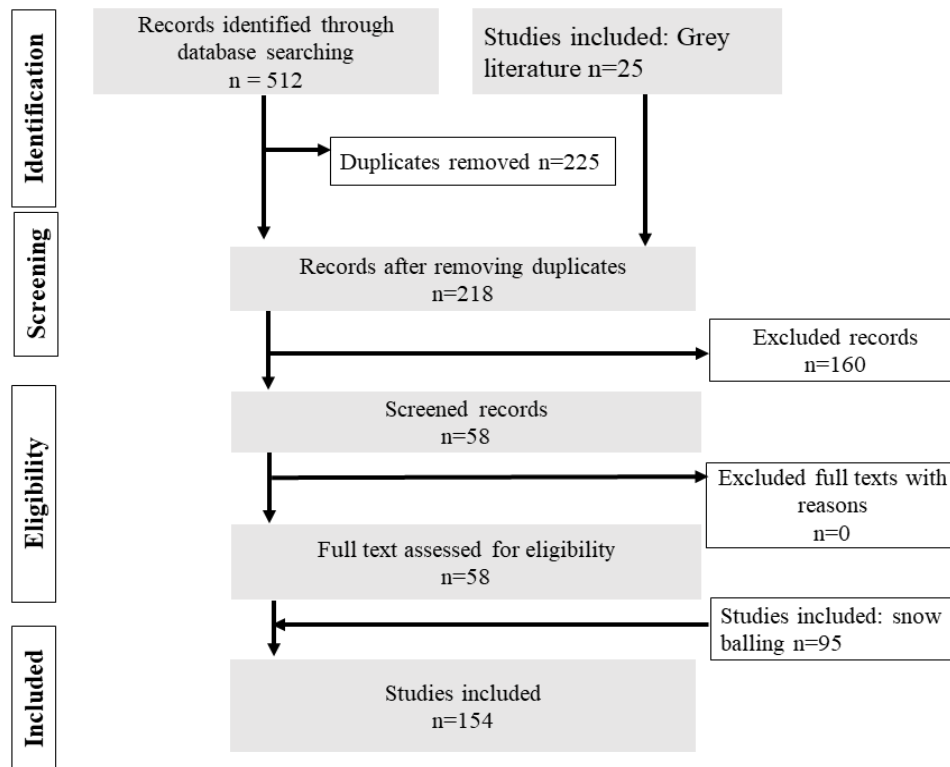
Identification

Records identified through database searching
n = 512

Studies included: Grey literature n=25

Duplicates removed n=225

Screening

Records after removing duplicates
n=218

Excluded records
n=160

Eligibility

Screened records
n=58

Excluded full texts with reasons
n=0

Full text assessed for eligibility
n=58

Studies included: snow balling n=95

Included

Studies included
n=154